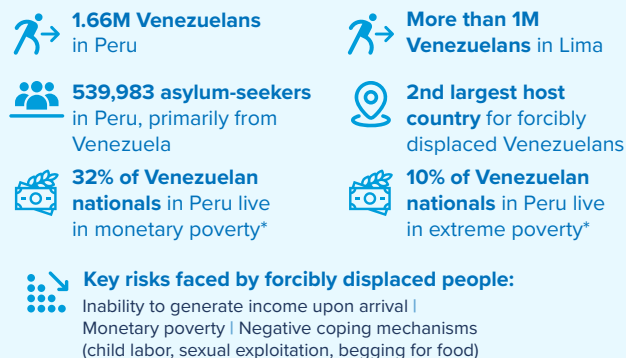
1.66M Venezuelans in Peru

More than 1M Venezuelans in Lima

539,983 asylum-seekers in Peru, primarily from Venezuela

2nd largest host country for forcibly displaced Venezuelans

32% of Venezuelan nationals in Peru live in monetary poverty*

10% of Venezuelan nationals in Peru live in extreme poverty*

Key risks faced by forcibly displaced people:

Inability to generate income upon arrival | Monetary poverty | Negative coping mechanisms (child labor, sexual exploitation, begging for food)